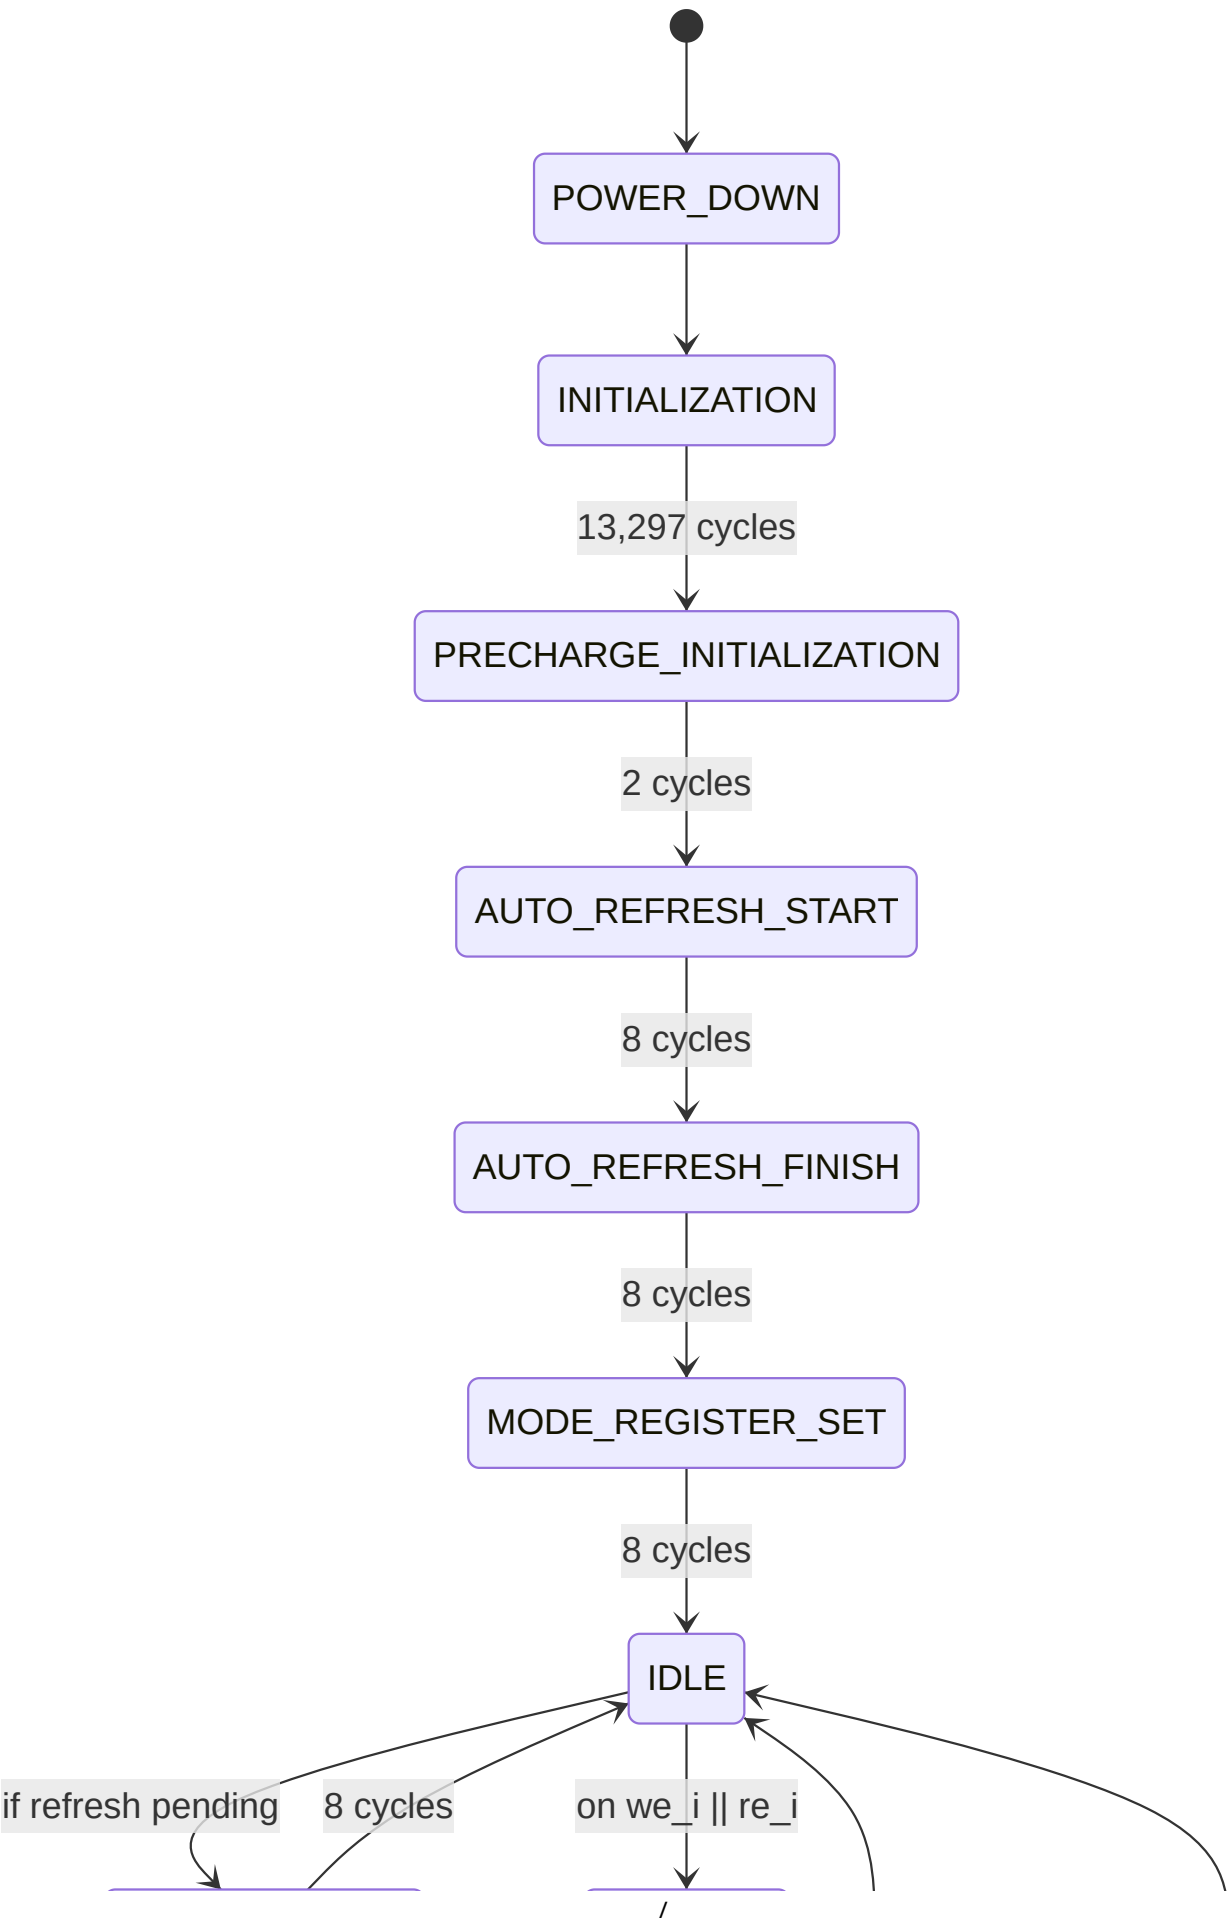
POWER_DOWN

INITIALIZATION

13,297 cycles

PRECHARGE_INITIALIZATION

2 cycles

AUTO_REFRESH_START

8 cycles

AUTO_REFRESH_FINISH

8 cycles

MODE_REGISTER_SET

8 cycles

IDLE

if refresh pending

8 cycles

on we_i || re_i